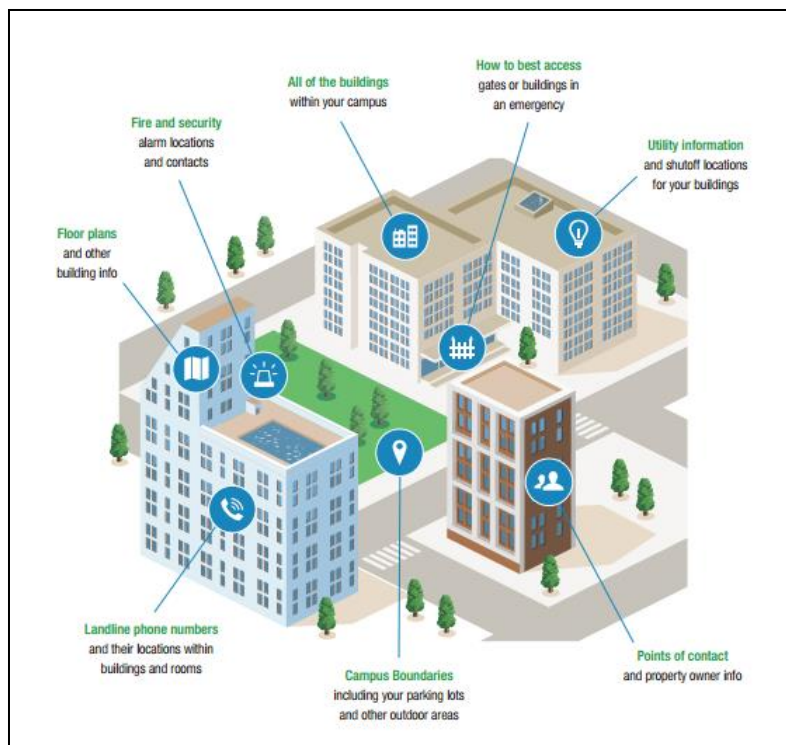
How to best access
gates or buildings in an emergency

All of the buildings
within your campus

Fire and security
alarm locations and contacts

Utility information
and shutoff locations for your buildings

Floor plans
and other building info

Landline phone numbers
and their locations within buildings and rooms

Campus Boundaries
including your parking lots and other outdoor areas

Points of contact
and property owner info